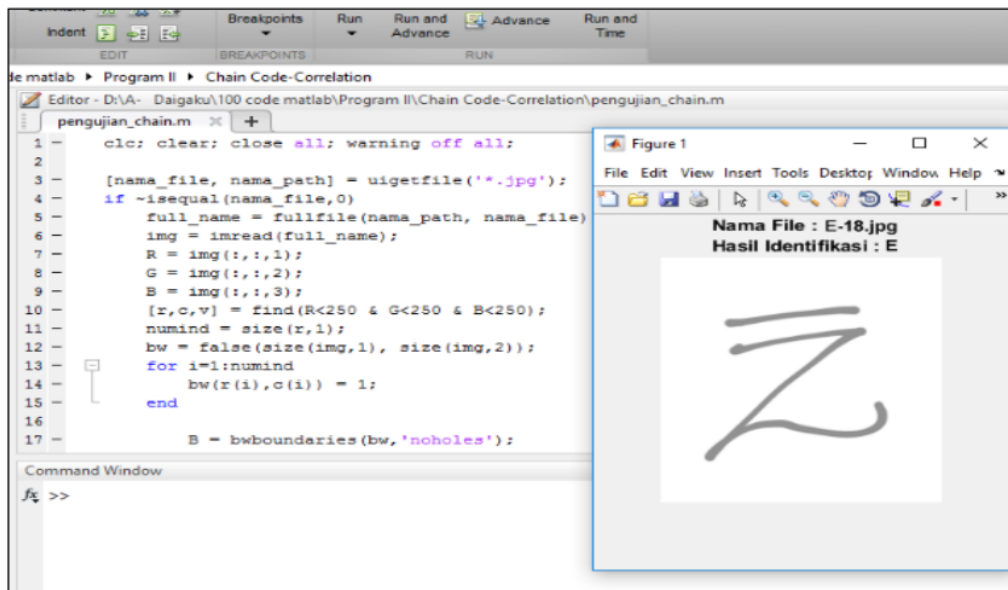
Indent
EDIT
Breakpoints
BREAKPOINTS
Run
Run and Advance
Advance
Run and Time
RUN

de matlab ▸ Program II ▸ Chain Code-Correlation

Editor - D:\A- Daigaku\100 code matlab\Program II\Chain Code-Correlation\pengujian_chain.m

pengujian_chain.m × +

1 − clc; clear; close all; warning off all;
2
3 − [nama_file, nama_path] = uigetfile('*.jpg');
4 − if ~isequal(nama_file,0)
5 − full_name = fullfile(nama_path, nama_file)
6 − img = imread(full_name);
7 − R = img(:,:,1);
8 − G = img(:,:,2);
9 − B = img(:,:,3);
10 − [r,c,v] = find(R<250 & G<250 & B<250);
11 − numind = size(r,1);
12 − bw = false(size(img,1), size(img,2));
13 − for i=1:numind
14 − bw(r(i),c(i)) = 1;
15 − end
16
17 − B = bwboundaries(bw,'noholes');

Command Window

$f_x$ >>

Figure 1
File Edit View Insert Tools Desktop Window Help

Nama File : E-18.jpg
Hasil Identifikasi : E